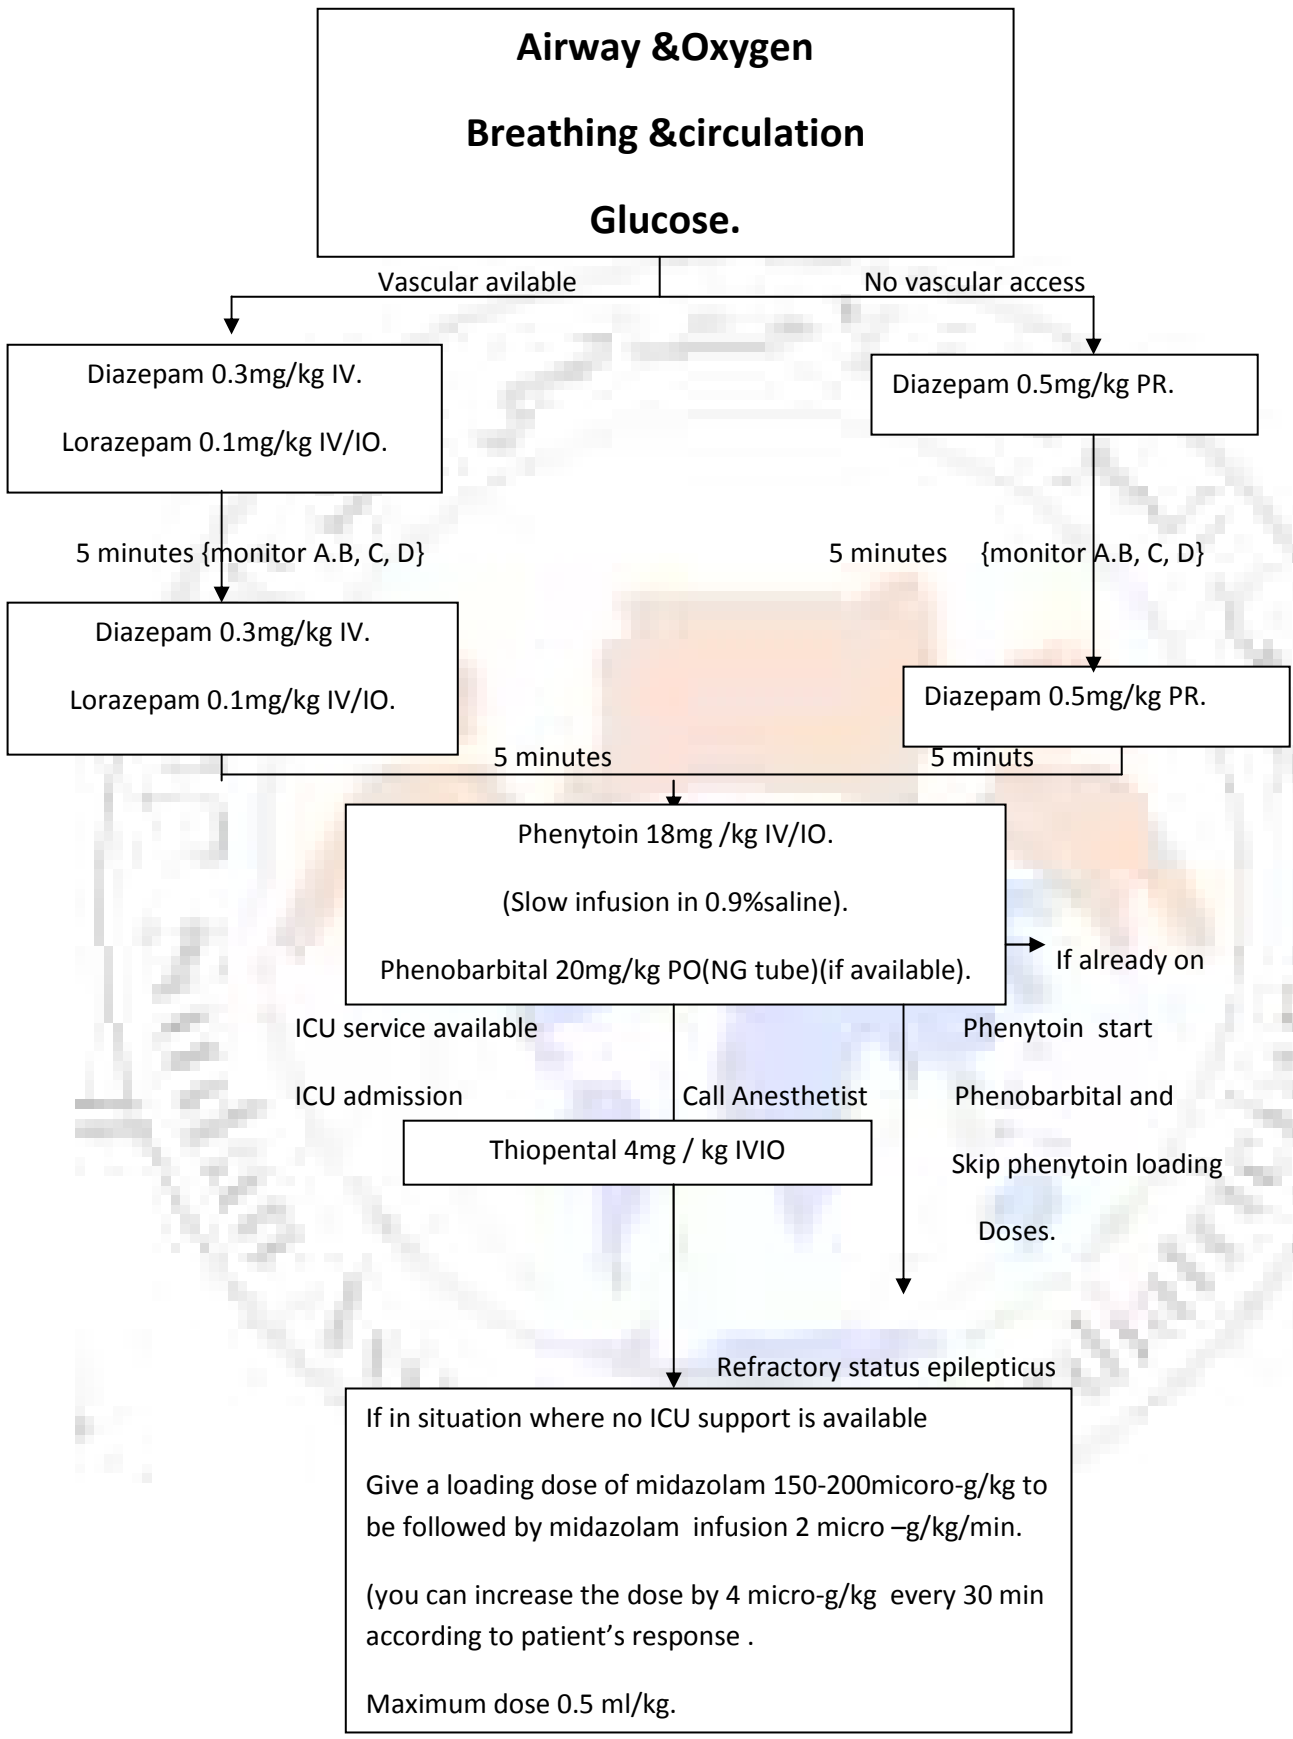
Airway &Oxygen

Breathing &circulation

Glucose.

Vascular avilable

No vascular access

Diazepam 0.3mg/kg IV.

Lorazepam 0.1mg/kg IV/IO.

Diazepam 0.5mg/kg PR.

5 minutes {monitor A.B, C, D}

5 minutes {monitor A.B, C, D}

Diazepam 0.3mg/kg IV.

Lorazepam 0.1mg/kg IV/IO.

Diazepam 0.5mg/kg PR.

5 minutes

5 minuts

Phenytoin 18mg /kg IV/IO.

(Slow infusion in 0.9%saline).

Phenobarbital 20mg/kg PO(NG tube)(if available).

If already on Phenytoin start Phenobarbital and Skip phenytoin loading Doses.

ICU service available

ICU admission

Call Anesthetist

Thiopental 4mg / kg IVIO

Refractory status epilepticus

If in situation where no ICU support is available

Give a loading dose of midazolam 150-200micoro-g/kg to be followed by midazolam infusion 2 micro –g/kg/min.

(you can increase the dose by 4 micro-g/kg every 30 min according to patient's response .

Maximum dose 0.5 ml/kg.